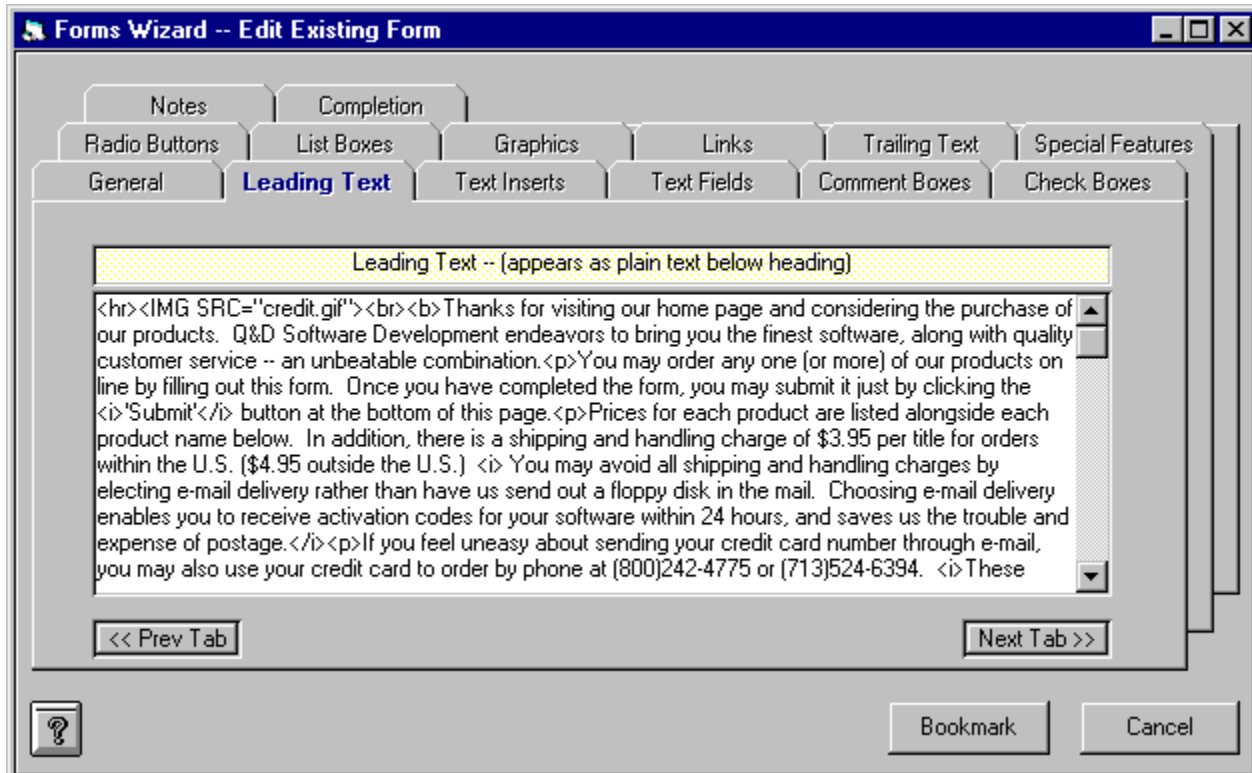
Forms Wizard -- Edit Existing Form

Notes | Completion

Radio Buttons | List Boxes | Graphics | Links | Trailing Text | Special Features

General | Leading Text | Text Inserts | Text Fields | Comment Boxes | Check Boxes

Leading Text -- (appears as plain text below heading)

<hr><IMG SRC="credit.gif"><br><b>Thanks for visiting our home page and considering the purchase of our products. Q&D Software Development endeavors to bring you the finest software, along with quality customer service -- an unbeatable combination.<p>You may order any one (or more) of our products on line by filling out this form. Once you have completed the form, you may submit it just by clicking the <i>'Submit'</i> button at the bottom of this page.<p>Prices for each product are listed alongside each product name below. In addition, there is a shipping and handling charge of $3.95 per title for orders within the U.S. ($4.95 outside the U.S.) <i> You may avoid all shipping and handling charges by electing e-mail delivery rather than have us send out a floppy disk in the mail. Choosing e-mail delivery enables you to receive activation codes for your software within 24 hours, and saves us the trouble and expense of postage.</i><p>If you feel uneasy about sending your credit card number through e-mail, you may also use your credit card to order by phone at (800)242-4775 or (713)524-6394. <i>These

<< Prev Tab

Next Tab >>

?

Bookmark

Cancel